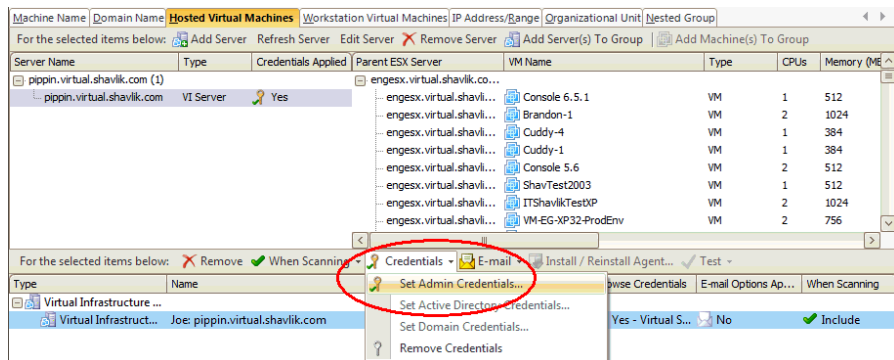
Machine Name | Domain Name | Hosted Virtual Machines | Workstation Virtual Machines | IP Address/Range | Organizational Unit | Nested Group

For the selected items below: Add Server Refresh Server Edit Server Remove Server Add Server(s) To Group Add Machine(s) To Group

| Server Name | Type | Credentials Applied |
|---|---|---|
| pippin.virtual.shavlik.com (1) | | |
| pippin.virtual.shavlik.com | VI Server | Yes |

| Parent ESX Server | VM Name | Type | CPUs | Memory (MB |
|---|---|---|---|---|
| engesx.virtual.shavlik.co... | | | | |
| engesx.virtual.shavli... | Console 6.5.1 | VM | 1 | 512 |
| engesx.virtual.shavli... | Brandon-1 | VM | 2 | 1024 |
| engesx.virtual.shavli... | Cuddy-4 | VM | 1 | 384 |
| engesx.virtual.shavli... | Cuddy-1 | VM | 1 | 384 |
| engesx.virtual.shavli... | Console 5.6 | VM | 2 | 512 |
| engesx.virtual.shavli... | ShavTest2003 | VM | 1 | 512 |
| engesx.virtual.shavli... | ITShavlikTestXP | VM | 2 | 1024 |
| engesx.virtual.shavli... | VM-EG-XP32-ProdEnv | VM | 2 | 756 |

For the selected items below: Remove When Scanning Credentials E-mail Install / Reinstall Agent... Test

| Type | Name | owse Credentials | E-mail Options Ap... | When Scanning |
|---|---|---|---|---|
| Virtual Infrastructure ... | | | | |
| Virtual Infrastruct... | Joe: pippin.virtual.shavlik.com | Yes - Virtual S... | No | Include |

Set Admin Credentials...
Set Active Directory Credentials...
Set Domain Credentials...
Remove Credentials